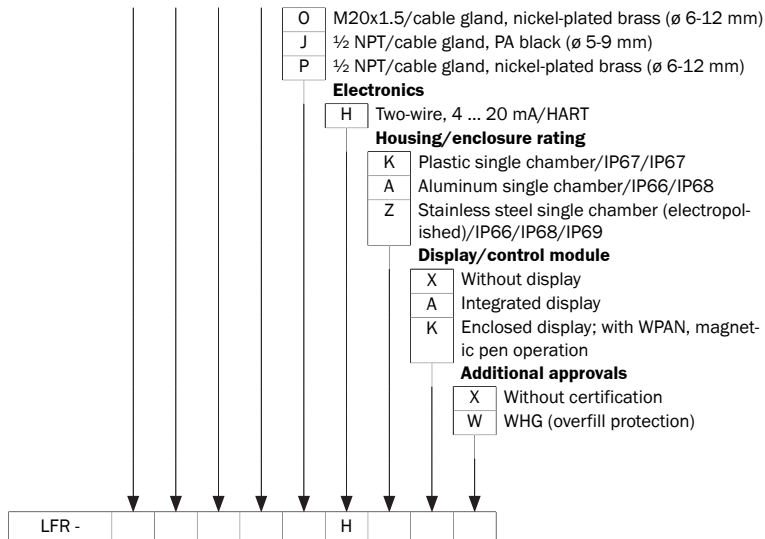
O M20x1.5/cable gland, nickel-plated brass (ø 6-12 mm)
J ½ NPT/cable gland, PA black (ø 5-9 mm)
P ½ NPT/cable gland, nickel-plated brass (ø 6-12 mm)

**Electronics**
H Two-wire, 4 ... 20 mA/HART

**Housing/enclosure rating**
K Plastic single chamber/IP67/IP67
A Aluminum single chamber/IP66/IP68
Z Stainless steel single chamber (electropolished)/IP66/IP68/IP69

**Display/control module**
X Without display
A Integrated display
K Enclosed display; with WPAN, magnetic pen operation

**Additional approvals**
X Without certification
W WHG (overfill protection)

| LFR - | | | | | | H | | | |
|---|---|---|---|---|---|---|---|---|---|